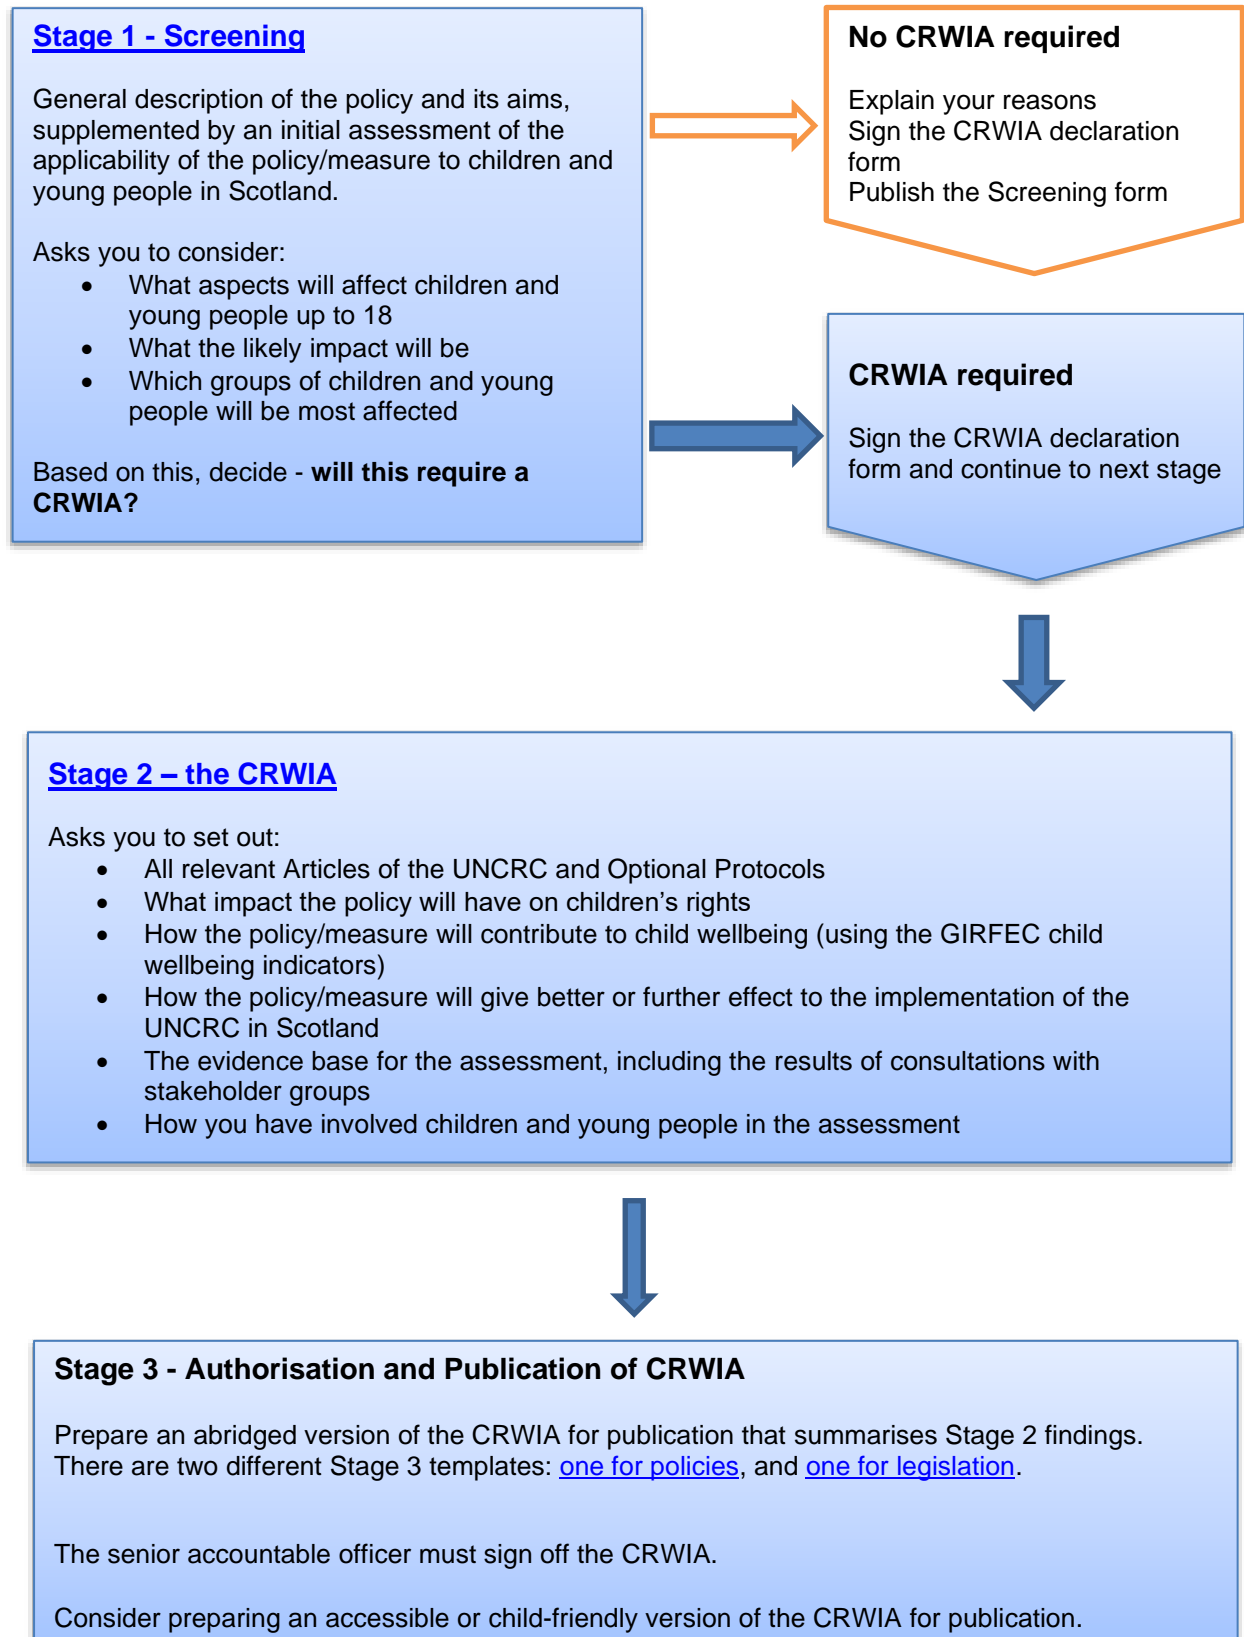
Stage 1 - Screening

General description of the policy and its aims, supplemented by an initial assessment of the applicability of the policy/measure to children and young people in Scotland.

Asks you to consider:
- What aspects will affect children and young people up to 18
- What the likely impact will be
- Which groups of children and young people will be most affected

Based on this, decide - **will this require a CRWIA?**

No CRWIA required

Explain your reasons
Sign the CRWIA declaration form
Publish the Screening form

CRWIA required

Sign the CRWIA declaration form and continue to next stage

Stage 2 – the CRWIA

Asks you to set out:
- All relevant Articles of the UNCRC and Optional Protocols
- What impact the policy will have on children's rights
- How the policy/measure will contribute to child wellbeing (using the GIRFEC child wellbeing indicators)
- How the policy/measure will give better or further effect to the implementation of the UNCRC in Scotland
- The evidence base for the assessment, including the results of consultations with stakeholder groups
- How you have involved children and young people in the assessment

Stage 3 - Authorisation and Publication of CRWIA

Prepare an abridged version of the CRWIA for publication that summarises Stage 2 findings. There are two different Stage 3 templates: one for policies, and one for legislation.

The senior accountable officer must sign off the CRWIA.

Consider preparing an accessible or child-friendly version of the CRWIA for publication.